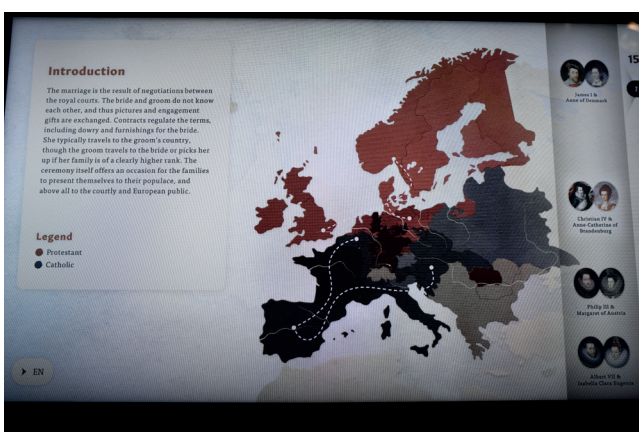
Introduction

The marriage is the result of negotiations between the royal courts. The bride and groom do not know each other, and thus pictures and engagement gifts are exchanged. Contracts regulate the terms, including dowry and furnishings for the bride. She typically travels to the groom's country, though the groom travels to the bride or picks her up if her family is of a clearly higher rank. The ceremony itself offers an occasion for the families to present themselves to their populace, and above all to the courtly and European public.

Legend
Protestant
Catholic

EN

James I & Anne of Denmark

Christian IV & Anne-Catherine of Brandenburg

Philip III & Margaret of Austria

Albert VII & Isabella Clara Eugenia

15